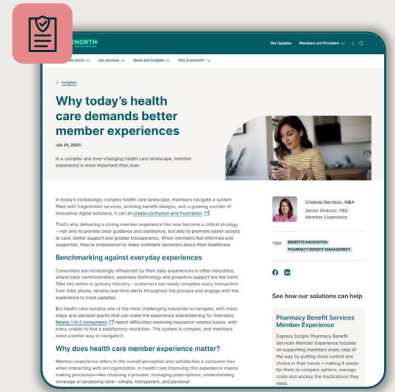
ENORTH

Get Updates Members and Providers

Our services News and insights Why Evernorth?

< Insights

Why today's health care demands better member experiences

JUL 01, 2025

In a complex and ever-changing health care landscape, member experience is more important than ever.

Chelsea Harrison, MBA
Senior Director, PBS Member Experience

Tags BENEFITS NAVIGATION PHARMACY BENEFIT MANAGEMENT

In today's increasingly complex health care landscape, members navigate a system filled with fragmented services, evolving benefit designs, and a growing number of innovative digital solutions. It can all create confusion and frustration.

That's why delivering a strong member experience has now become a critical strategy—not only to provide clear guidance and assistance, but also to promote easier access to care, better support and greater transparency. When members feel informed and supported, they're empowered to make confident decisions about their healthcare.

Benchmarking against everyday experiences

Consumers are increasingly influenced by their daily experiences in other industries, where clear communication, seamless technology and proactive support are the norm. Take the airline or grocery industry – customers can easily complete every transaction from their phone, receive real-time alerts throughout the process and engage with the experience to track updates.

But health care remains one of the most challenging industries to navigate, with many steps and decision points that can make the experience overwhelming for members. Nearly 1 in 3 consumers report difficulties resolving insurance-related issues, with many unable to find a satisfactory resolution. The system is complex, and members need a better way to navigate it.

Why does health care member experience matter?

Member experience refers to the overall perception and satisfaction a consumer has when interacting with an organization. In health care improving the experience means making processes—like choosing a provider, managing prescriptions, understanding coverage or accessing care—simple, transparent, and personal.

See how our solutions can help

Pharmacy Benefit Services Member Experience

Express Scripts Pharmacy Benefit Services Member Experience focuses on supporting members every step of the way by putting more control and choice in their hands—making it easier for them to compare options, manage costs and access the medications they need.